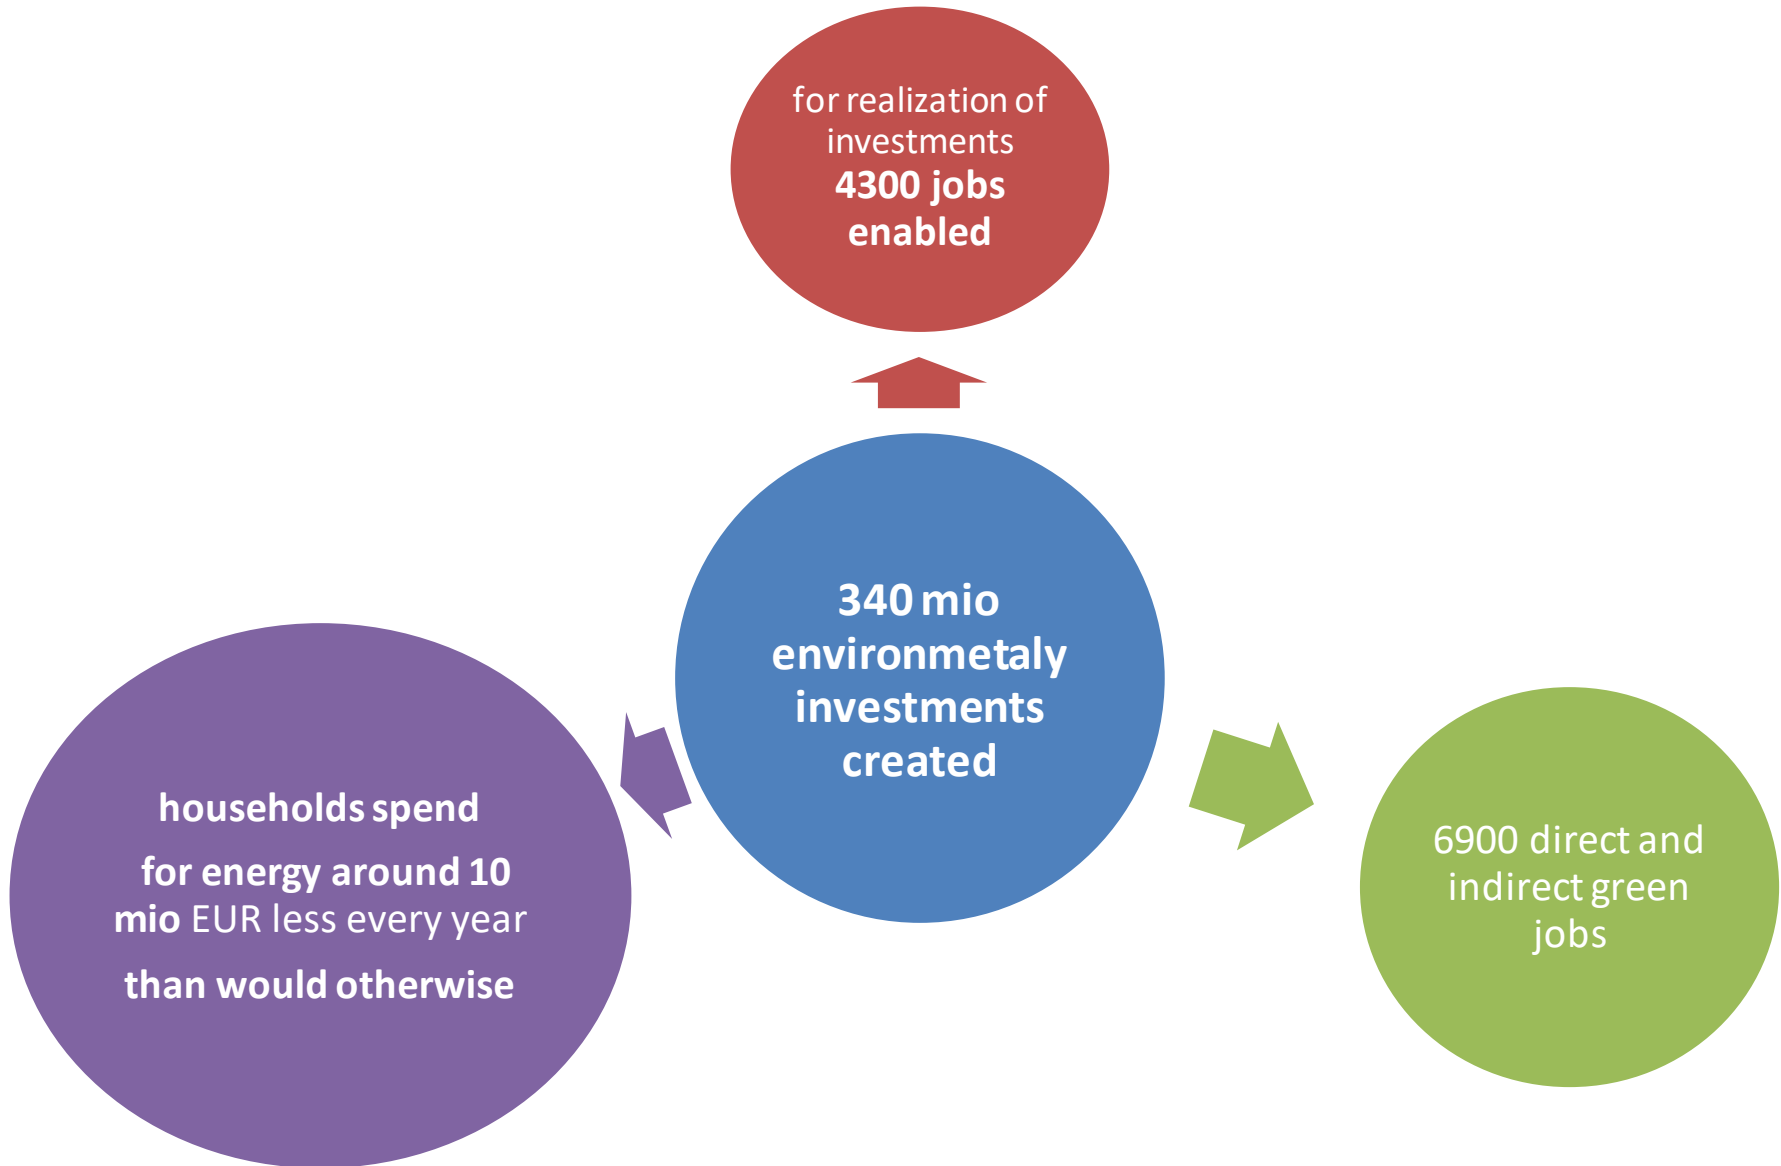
for realization of investments
4300 jobs enabled

340 mio environmetaly investments created

households spend

for energy around 10 mio EUR less every year

than would otherwise

6900 direct and indirect green jobs